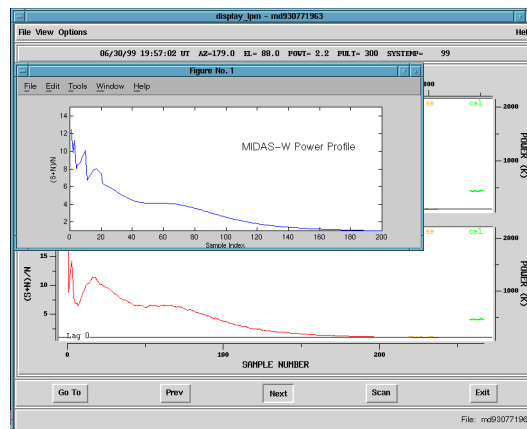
display_lpm - md930771963

File View Options

Hel

06/30/99 19:57:02 UT AZ=179.0 EL= 88.0 POVT= 2.2 PULT= 300 SYSTEMP= 99

Figure No. 1

File Edit Tools Window Help

MIDAS-W Power Profile

(S+N)/N

14
12
10
8
6
4
2

0 20 40 60 80 100 120 140 160 180 200
Sample Index

se cal

2000

1000

POWER (K)

se cal

2000

1000

POWER (K)

(S+N)/N

10

5

Lag 0

0 100 200

SAMPLE NUMBER

Go To Prev Next Scan Exit

File: md93077196